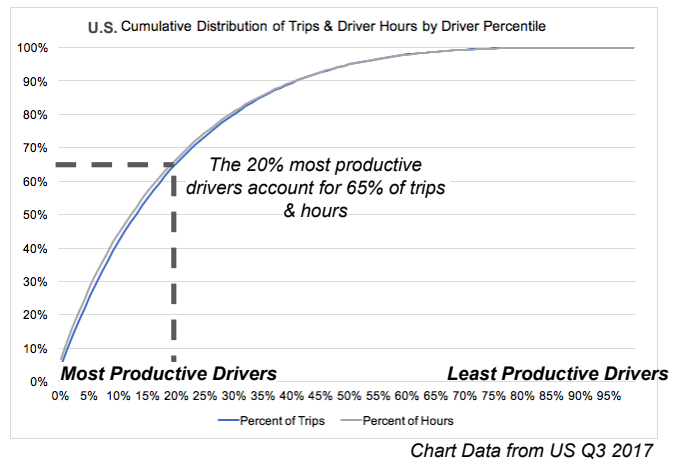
U.S. Cumulative Distribution of Trips & Driver Hours by Driver Percentile

100%
90%
80%
70%
60%
50%
40%
30%
20%
10%
0%

The 20% most productive drivers account for 65% of trips & hours

Most Productive Drivers

Least Productive Drivers

0% 5% 10% 15% 20% 25% 30% 35% 40% 45% 50% 55% 60% 65% 70% 75% 80% 85% 90% 95%

Percent of Trips
Percent of Hours

Chart Data from US Q3 2017